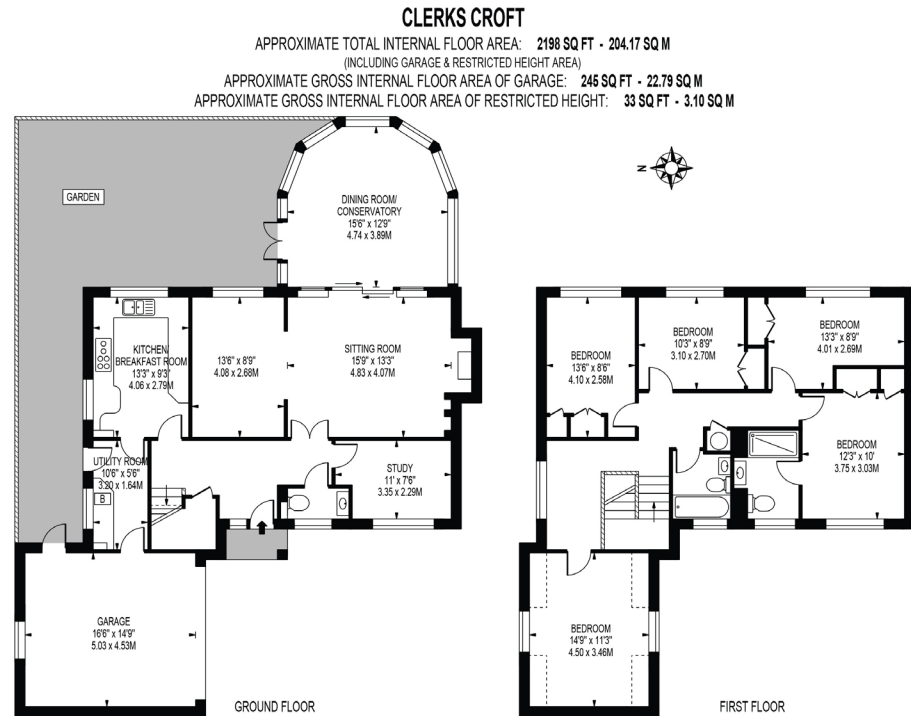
CLERKS CROFT

APPROXIMATE TOTAL INTERNAL FLOOR AREA: 2198 SQ FT - 204.17 SQ M
(INCLUDING GARAGE & RESTRICTED HEIGHT AREA)
APPROXIMATE GROSS INTERNAL FLOOR AREA OF GARAGE: 245 SQ FT - 22.79 SQ M
APPROXIMATE GROSS INTERNAL FLOOR AREA OF RESTRICTED HEIGHT: 33 SQ FT - 3.10 SQ M

N

GARDEN

DINING ROOM/ CONSERVATORY
15'6" x 12'9"
4.74 x 3.89M

KITCHEN/ BREAKFAST ROOM
13'3" x 9'3"
4.06 x 2.79M

13'6" x 8'9"
4.08 x 2.68M

SITTING ROOM
15'9" x 13'3"
4.83 x 4.07M

UTILITY ROOM
10'6" x 5'6"
3.20 x 1.64M

B

STUDY
11' x 7'6"
3.35 x 2.29M

GARAGE
16'6" x 14'9"
5.03 x 4.53M

GROUND FLOOR

BEDROOM
13'6" x 8'6"
4.10 x 2.58M

BEDROOM
10'3" x 8'9"
3.10 x 2.70M

BEDROOM
13'3" x 8'9"
4.01 x 2.69M

BEDROOM
12'3" x 10'
3.75 x 3.03M

BEDROOM
14'9" x 11'3"
4.50 x 3.46M

FIRST FLOOR